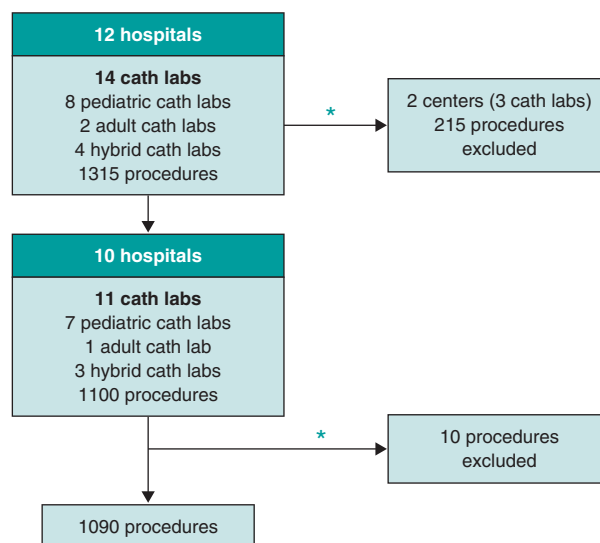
12 hospitals

14 cath labs
8 pediatric cath labs
2 adult cath labs
4 hybrid cath labs
1315 procedures

*

2 centers (3 cath labs)
215 procedures
excluded

10 hospitals

11 cath labs
7 pediatric cath labs
1 adult cath lab
3 hybrid cath labs
1100 procedures

*

10 procedures
excluded

1090 procedures